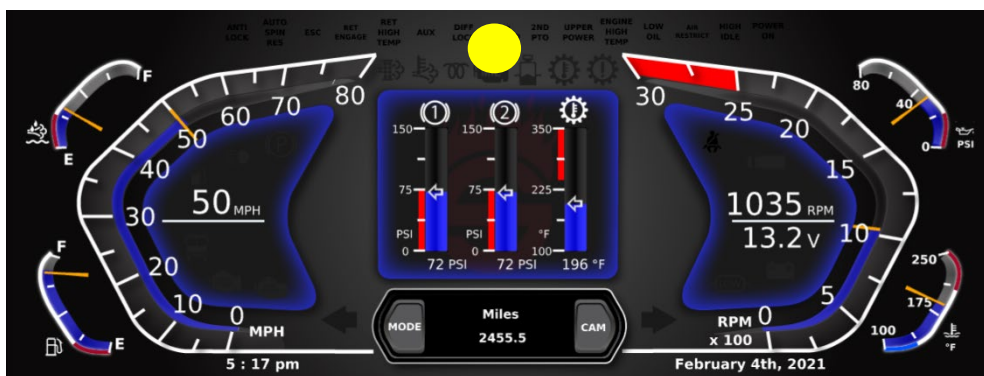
ANTI LOCK AUTO SPIN RES ESC RET ENGAGE RET HIGH TEMP AUX DIFF LOCK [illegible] 2ND PTO UPPER POWER ENGINE HIGH TEMP LOW OIL AIR RESTRICT HIGH IDLE POWER ON

F
E

80 70 60 50 40 30 20 10 0
50 MPH
MPH

F
E

①
150
75
0
PSI
72 PSI

②
150
75
0
72 PSI

350
225
100
°F
196 °F

30 25 20 15 10 5 0
1035 RPM
13.2 V
RPM x 100

80
40
0
PSI

250
175
100
°F

MODE
Miles
2455.5
CAM

5 : 17 pm
February 4th, 2021